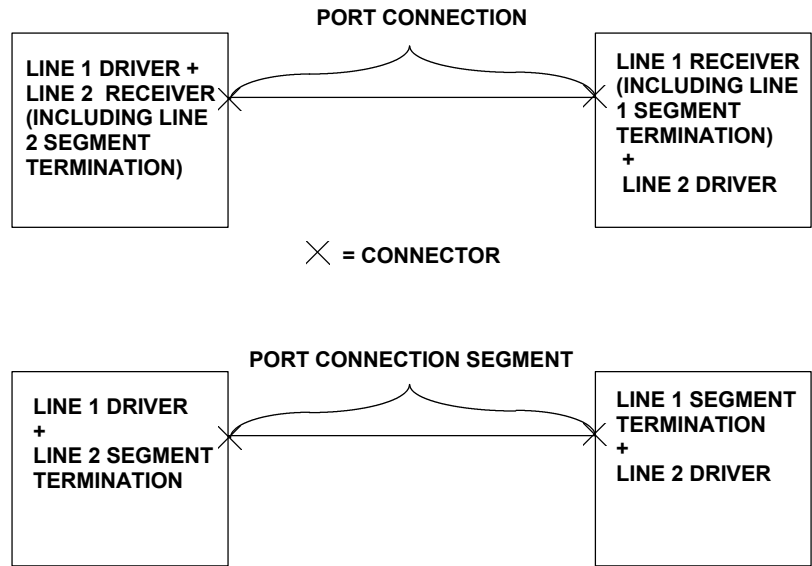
PORT CONNECTION

LINE 1 DRIVER + LINE 2 RECEIVER (INCLUDING LINE 2 SEGMENT TERMINATION)

LINE 1 RECEIVER (INCLUDING LINE 1 SEGMENT TERMINATION) + LINE 2 DRIVER

$\times$ = CONNECTOR

PORT CONNECTION SEGMENT

LINE 1 DRIVER + LINE 2 SEGMENT TERMINATION

LINE 1 SEGMENT TERMINATION + LINE 2 DRIVER